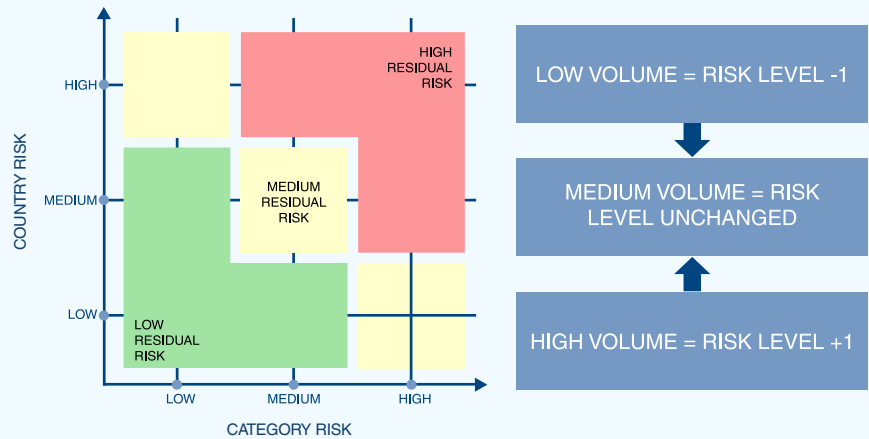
COUNTRY RISK

HIGH

MEDIUM

LOW

HIGH RESIDUAL RISK

MEDIUM RESIDUAL RISK

LOW RESIDUAL RISK

LOW

MEDIUM

HIGH

CATEGORY RISK

LOW VOLUME = RISK LEVEL -1

MEDIUM VOLUME = RISK LEVEL UNCHANGED

HIGH VOLUME = RISK LEVEL +1